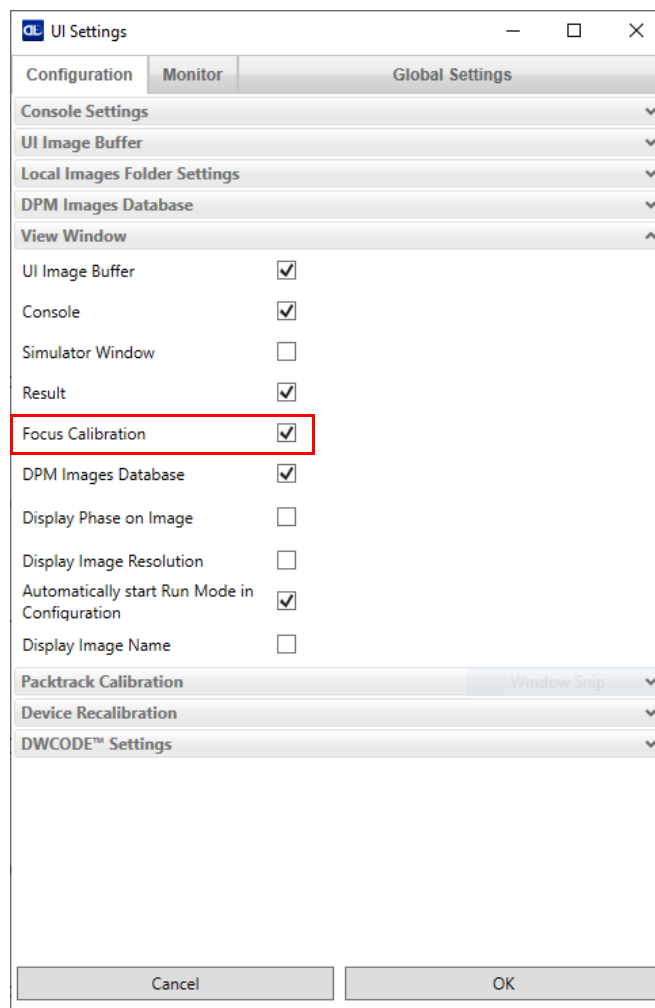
UI Settings

Configuration
Monitor
Global Settings

Console Settings
UI Image Buffer
Local Images Folder Settings
DPM Images Database
View Window

UI Image Buffer
Console
Simulator Window
Result
Focus Calibration
DPM Images Database
Display Phase on Image
Display Image Resolution
Automatically start Run Mode in Configuration
Display Image Name

Packtrack Calibration
Window Snip
Device Recalibration
DWCODE™ Settings

Cancel
OK